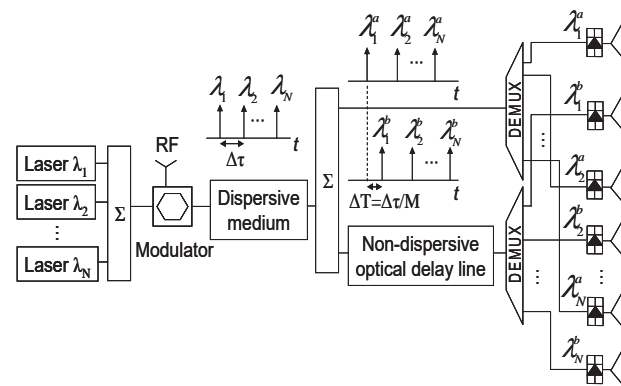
Laser $\lambda_1$
Laser $\lambda_2$
⋮
Laser $\lambda_N$

Σ

RF

Modulator

$\lambda_1$ $\lambda_2$ ... $\lambda_N$

$\Delta\tau$

$t$

Dispersive medium

Σ

$\lambda_1^a$ $\lambda_2^a$ ... $\lambda_N^a$

$t$

$\lambda_1^b$ $\lambda_2^b$ ... $\lambda_N^b$

$\Delta T = \Delta\tau / M$

$t$

Non-dispersive optical delay line

DEMUX

DEMUX

$\lambda_1^a$

$\lambda_1^b$

$\lambda_2^a$

$\lambda_2^b$

$\lambda_N^a$

$\lambda_N^b$